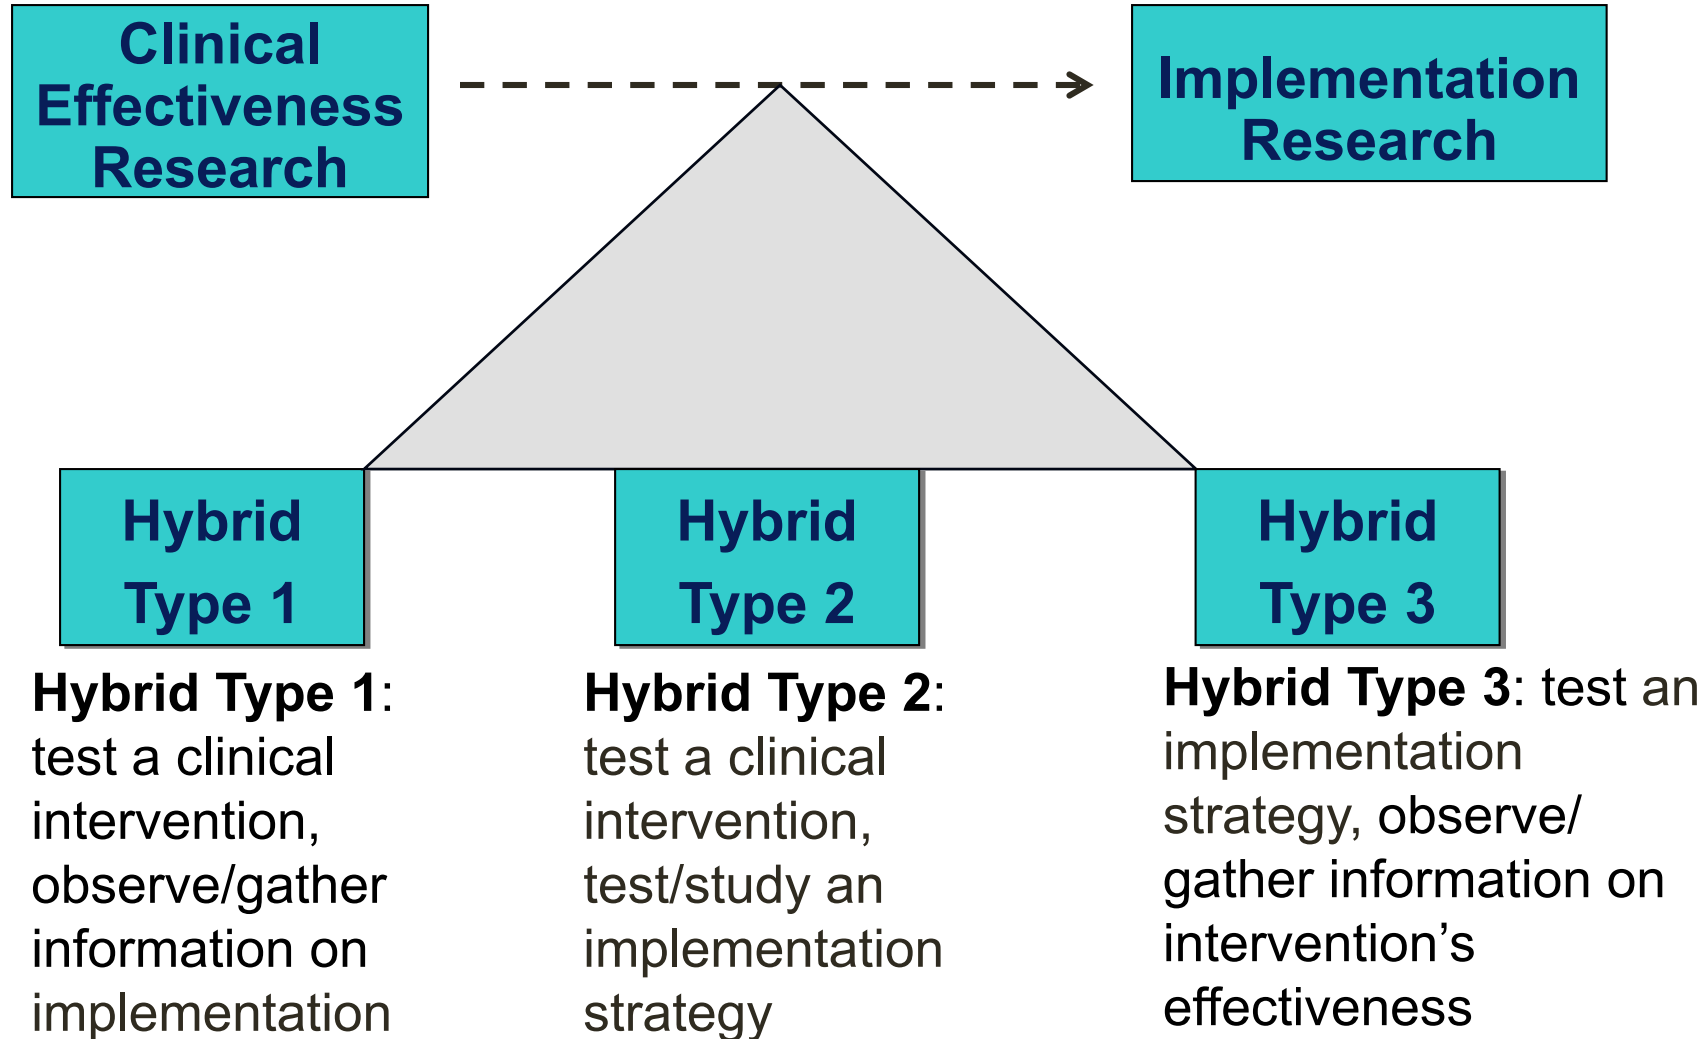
Clinical Effectiveness Research

Implementation Research

Hybrid Type 1

Hybrid Type 2

Hybrid Type 3

Hybrid Type 1: test a clinical intervention, observe/gather information on implementation

Hybrid Type 2: test a clinical intervention, test/study an implementation strategy

Hybrid Type 3: test an implementation strategy, observe/ gather information on intervention's effectiveness